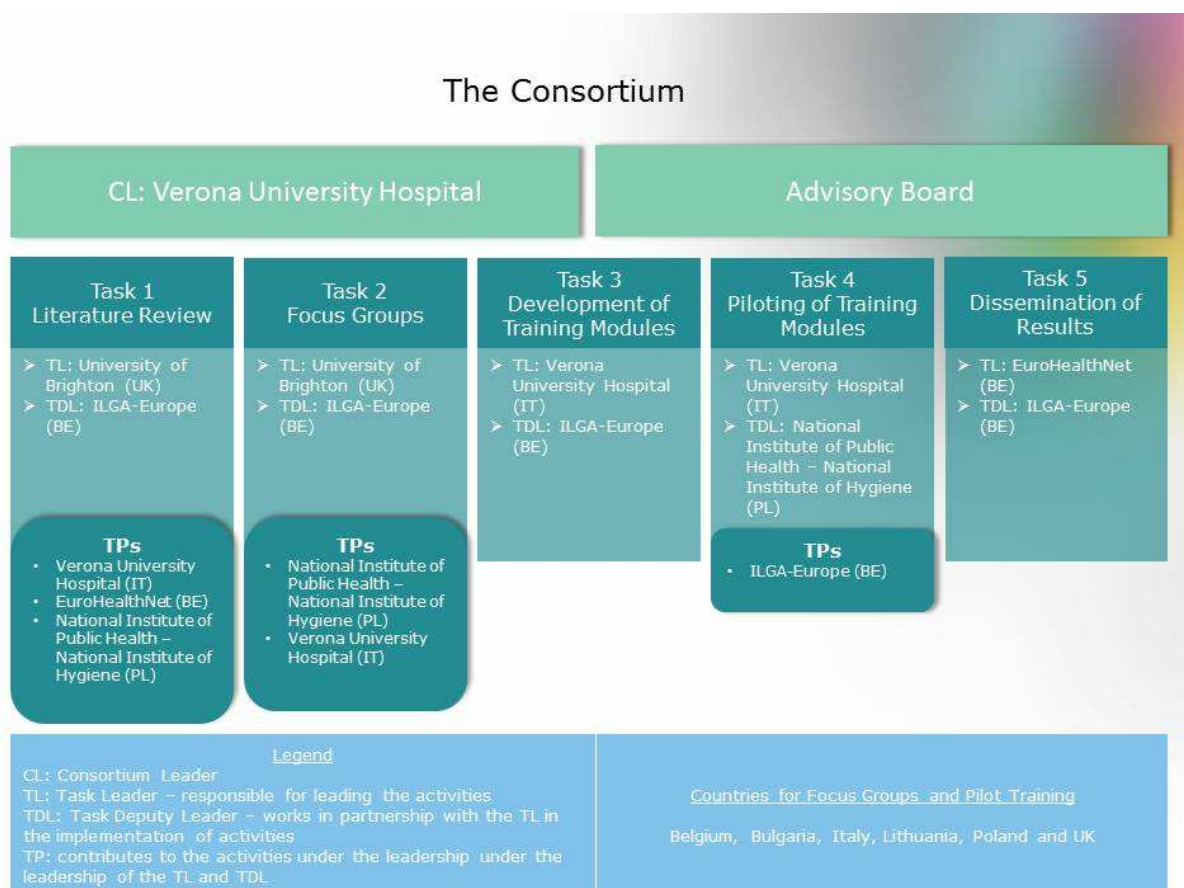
The Consortium

CL: Verona University Hospital

Advisory Board

Task 1
Literature Review

➢ TL: University of Brighton (UK)
➢ TDL: ILGA-Europe (BE)

TPs
• Verona University Hospital (IT)
• EuroHealthNet (BE)
• National Institute of Public Health – National Institute of Hygiene (PL)

Task 2
Focus Groups

➢ TL: University of Brighton (UK)
➢ TDL: ILGA-Europe (BE)

TPs
• National Institute of Public Health – National Institute of Hygiene (PL)
• Verona University Hospital (IT)

Task 3
Development of Training Modules

➢ TL: Verona University Hospital (IT)
➢ TDL: ILGA-Europe (BE)

Task 4
Piloting of Training Modules

➢ TL: Verona University Hospital (IT)
➢ TDL: National Institute of Public Health – National Institute of Hygiene (PL)

TPs
• ILGA-Europe (BE)

Task 5
Dissemination of Results

➢ TL: EuroHealthNet (BE)
➢ TDL: ILGA-Europe (BE)

Legend
CL: Consortium Leader
TL: Task Leader – responsible for leading the activities
TDL: Task Deputy Leader – works in partnership with the TL in the implementation of activities
TP: contributes to the activities under the leadership under the leadership of the TL and TDL

Countries for Focus Groups and Pilot Training

Belgium, Bulgaria, Italy, Lithuania, Poland and UK